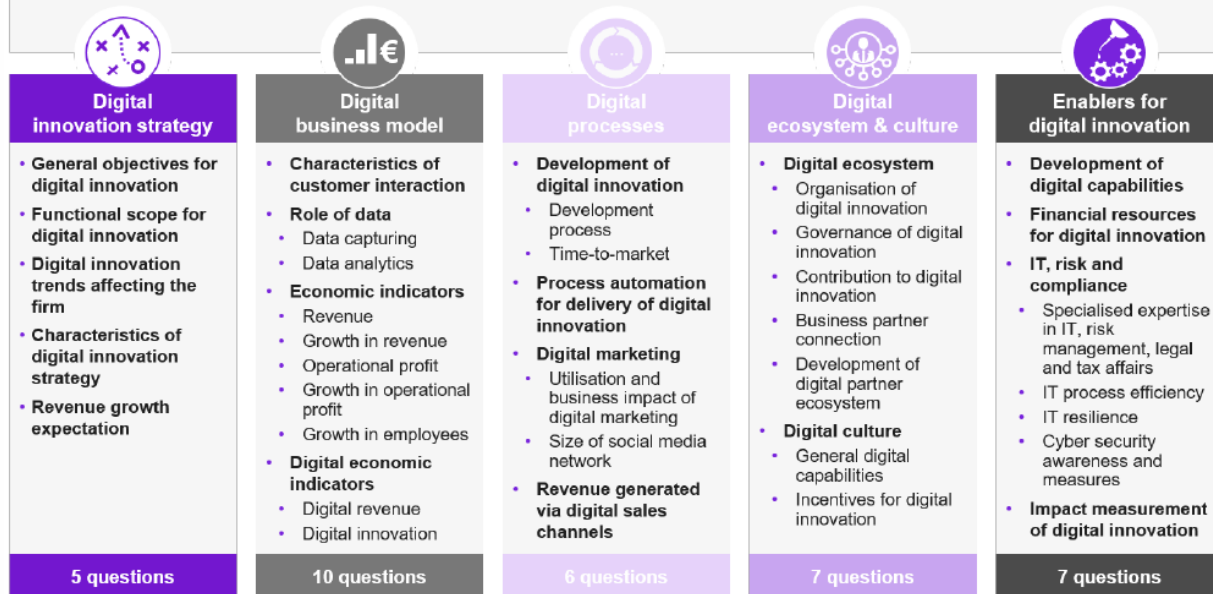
Digital innovation strategy

• General objectives for digital innovation
• Functional scope for digital innovation
• Digital innovation trends affecting the firm
• Characteristics of digital innovation strategy
• Revenue growth expectation

5 questions

Digital business model

• Characteristics of customer interaction
• Role of data
  • Data capturing
  • Data analytics
• Economic indicators
  • Revenue
  • Growth in revenue
  • Operational profit
  • Growth in operational profit
  • Growth in employees
• Digital economic indicators
  • Digital revenue
  • Digital innovation

10 questions

Digital processes

• Development of digital innovation
  • Development process
  • Time-to-market
• Process automation for delivery of digital innovation
• Digital marketing
  • Utilisation and business impact of digital marketing
  • Size of social media network
• Revenue generated via digital sales channels

6 questions

Digital ecosystem & culture

• Digital ecosystem
  • Organisation of digital innovation
  • Governance of digital innovation
  • Contribution to digital innovation
  • Business partner connection
  • Development of digital partner ecosystem
• Digital culture
  • General digital capabilities
  • Incentives for digital innovation

7 questions

Enablers for digital innovation

• Development of digital capabilities
• Financial resources for digital innovation
• IT, risk and compliance
  • Specialised expertise in IT, risk management, legal and tax affairs
  • IT process efficiency
  • IT resilience
  • Cyber security awareness and measures
• Impact measurement of digital innovation

7 questions